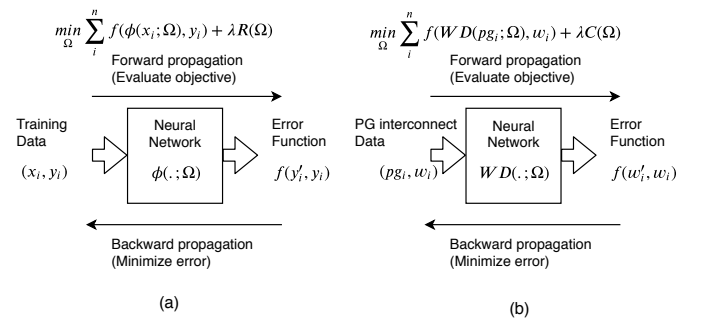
$\min_{\Omega} \sum_{i}^{n} f(\phi(x_i;\Omega), y_i) + \lambda R(\Omega)$

Forward propagation
(Evaluate objective)

Training Data
$(x_i, y_i)$

Neural Network
$\phi(.;\Omega)$

Error Function
$f(y_i', y_i)$

Backward propagation
(Minimize error)

(a)

$\min_{\Omega} \sum_{i}^{n} f(WD(pg_i;\Omega), w_i) + \lambda C(\Omega)$

Forward propagation
(Evaluate objective)

PG interconnect Data
$(pg_i, w_i)$

Neural Network
$WD(.;\Omega)$

Error Function
$f(w_i', w_i)$

Backward propagation
(Minimize error)

(b)